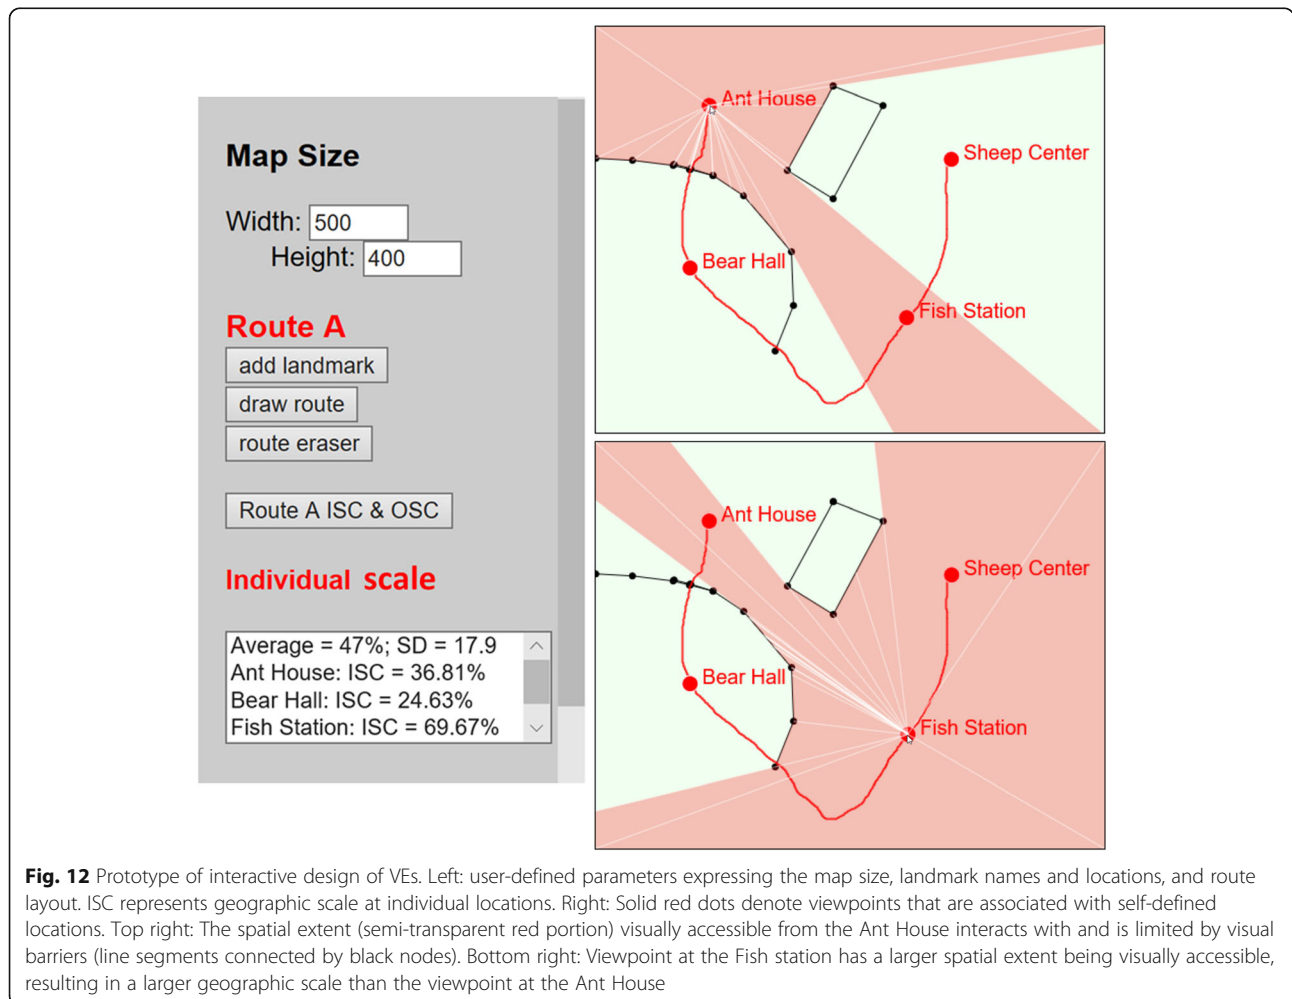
Map Size

Width: 500
Height: 400

Route A

add landmark
draw route
route eraser

Route A ISC & OSC

Individual scale

Average = 47%; SD = 17.9
Ant House: ISC = 36.81%
Bear Hall: ISC = 24.63%
Fish Station: ISC = 69.67%

Ant House
Sheep Center
Bear Hall
Fish Station

Ant House
Sheep Center
Bear Hall
Fish Station

Fig. 12 Prototype of interactive design of VEs. Left: user-defined parameters expressing the map size, landmark names and locations, and route layout. ISC represents geographic scale at individual locations. Right: Solid red dots denote viewpoints that are associated with self-defined locations. Top right: The spatial extent (semi-transparent red portion) visually accessible from the Ant House interacts with and is limited by visual barriers (line segments connected by black nodes). Bottom right: Viewpoint at the Fish station has a larger spatial extent being visually accessible, resulting in a larger geographic scale than the viewpoint at the Ant House